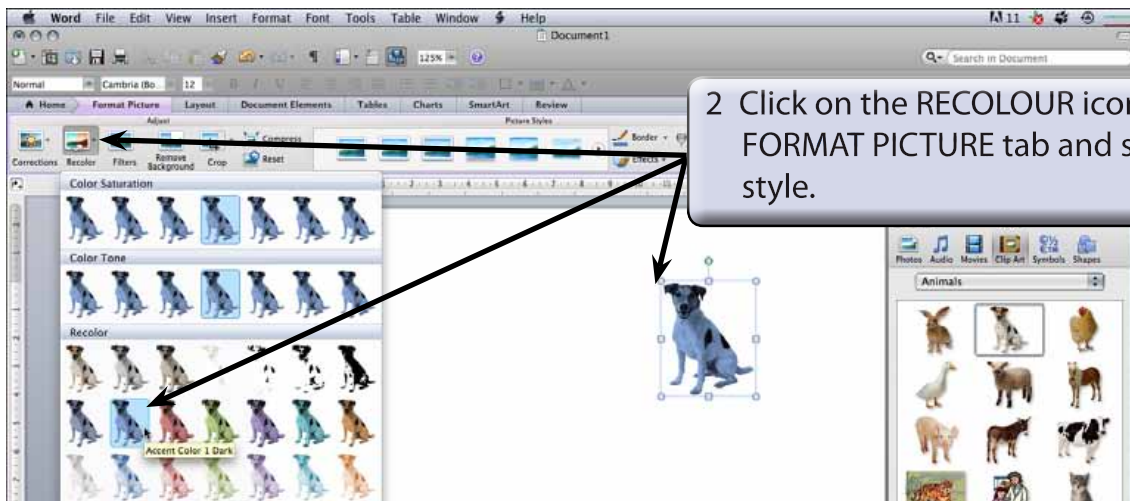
Word File Edit View Insert Format Font Tools Table Window Help

Document1

Search in Document

Normal Cambria (Bo... 12

Home Format Picture Layout Document Elements Tables Charts SmartArt Review

Adjust Picture Styles

Corrections Recolor Filters Remove Background Crop Compress Reset

Border Effects

2 Click on the RECOLOUR icon FORMAT PICTURE tab and s style.

Color Saturation

Color Tone

Recolor

Accent Color 1 Dark

Photos Audio Movies Clip Art Symbols Shapes

Animals